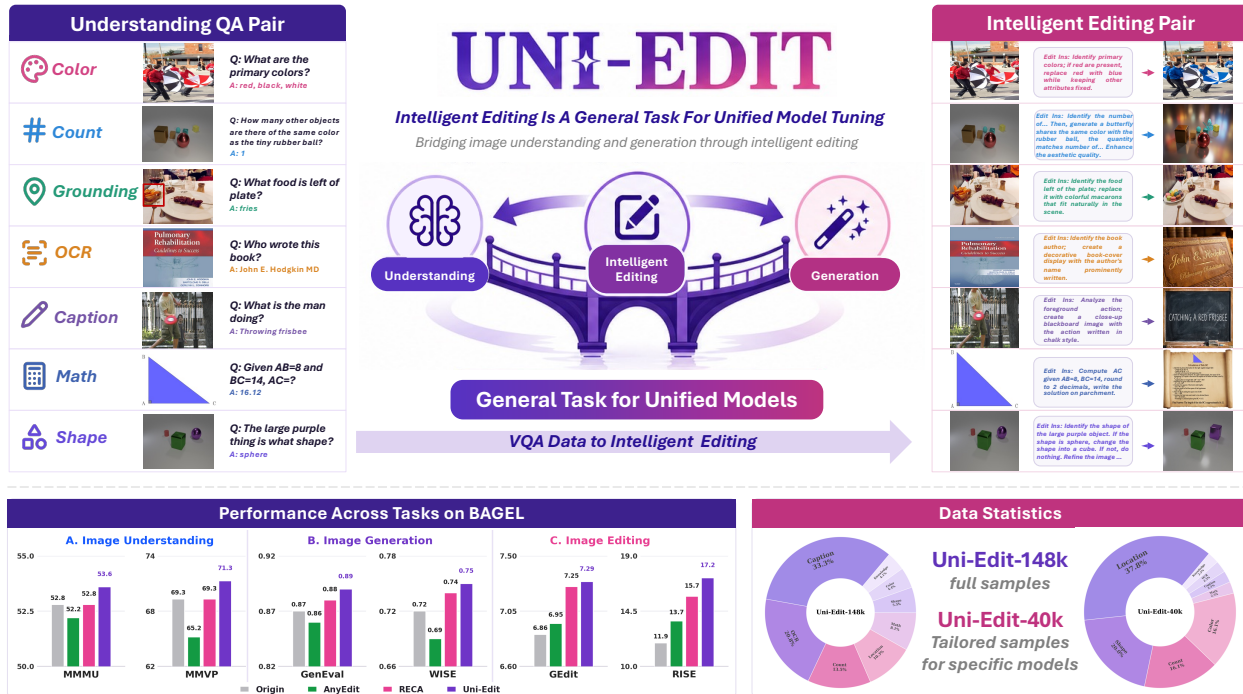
Understanding QA Pair

Color
Q: What are the primary colors?
A: red, black, white

Count
Q: How many other objects are there of the same color as the tiny rubber ball?
A: 1

Grounding
Q: What food is left of plate?
A: fries

OCR
Pulmonary Rehabilitation
Q: Who wrote this book?
A: John E. Hodgkin MD

Caption
Q: What is the man doing?
A: Throwing frisbee

Math
Q: Given AB=8 and BC=14, AC=?
A: 16.12

Shape
Q: The large purple thing is what shape?
A: sphere

UNI-EDIT

Intelligent Editing Is A General Task For Unified Model Tuning

Bridging image understanding and generation through intelligent editing

Understanding
Intelligent Editing
Generation

General Task for Unified Models

VQA Data to Intelligent Editing

Intelligent Editing Pair

Edit Ins: Identify primary colors; if red are present, replace red with blue while keeping other attributes fixed.

Edit Ins: Identify the number of... Then, generate a butterfly shares the same color with the rubber ball, the quantity matches number of... Enhance the aesthetic quality.

Edit Ins: Identify the food left of the plate; replace it with colorful macarons that fit naturally in the scene.

Edit Ins: Identify the book author, create a decorative book-cover display with the author's name prominently written.

Edit Ins: Analyze the foreground action; create a close-up blackboard image with the action written in chalk style.

CATCHING A RED FRISBEE

Edit Ins: Compute AC given AB=8, BC=14, round to 2 decimals, write the solution on parchment.

Edit Ins: Identify the shape of the large purple object. If the shape is sphere, change the shape into a cube. If not, do nothing. Refine the image ...

Performance Across Tasks on BAGEL

A. Image Understanding
55.0, 52.5, 50.0
52.8 52.2 52.8 53.6
MMMU
74, 68, 62
69.3 65.2 69.3 71.3
MMVP

B. Image Generation
0.92, 0.87, 0.82
0.87 0.86 0.88 0.89
GenEval
0.78, 0.72, 0.66
0.72 0.69 0.74 0.75
WISE

C. Image Editing
7.50, 7.05, 6.60
6.86 6.95 7.25 7.29
GEdit
19.0, 14.5, 10.0
11.9 13.7 15.7 17.2
RISE

Origin AnyEdit RECA Uni-Edit

Data Statistics

Caption 33.3%
Uni-Edit-148k
Location 20.8%
Shape 20.8%
Count 14.5%

Uni-Edit-148k
full samples
Uni-Edit-40k
Tailored samples for specific models

Location 37.8%
Uni-Edit-40k
Shape 20.8%
Count 16.1%
Color 14.1%